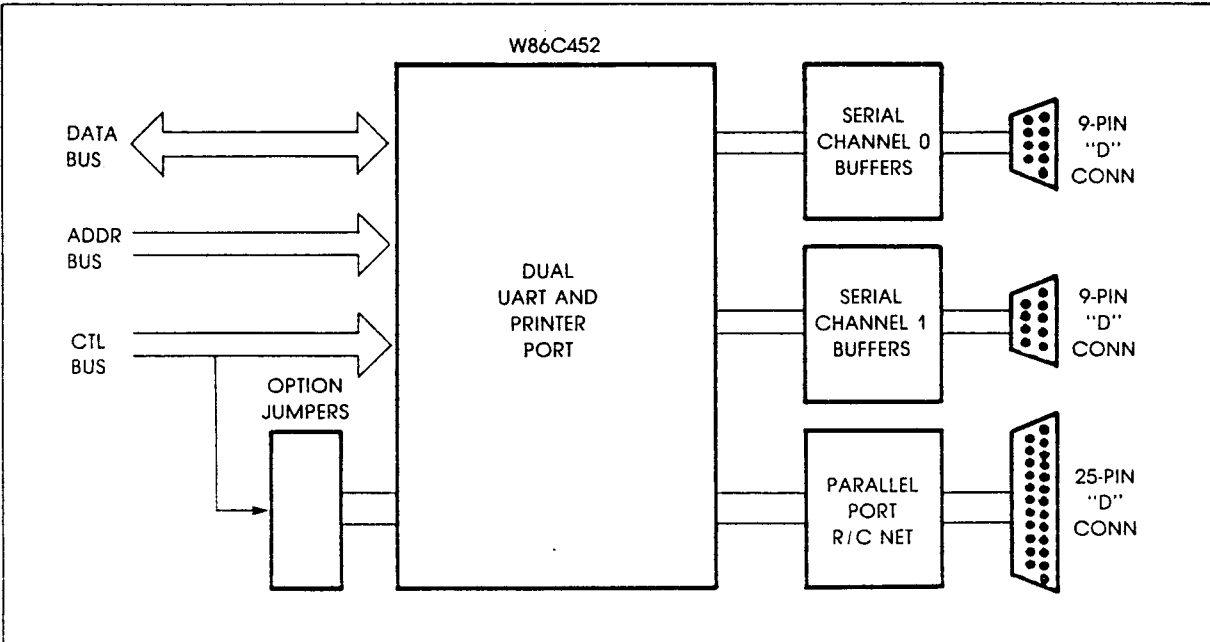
W86C452

DATA BUS

ADDR BUS

CTL BUS

OPTION JUMPERS

DUAL UART AND PRINTER PORT

SERIAL CHANNEL 0 BUFFERS

SERIAL CHANNEL 1 BUFFERS

PARALLEL PORT R/C NET

9-PIN "D" CONN

9-PIN "D" CONN

25-PIN "D" CONN